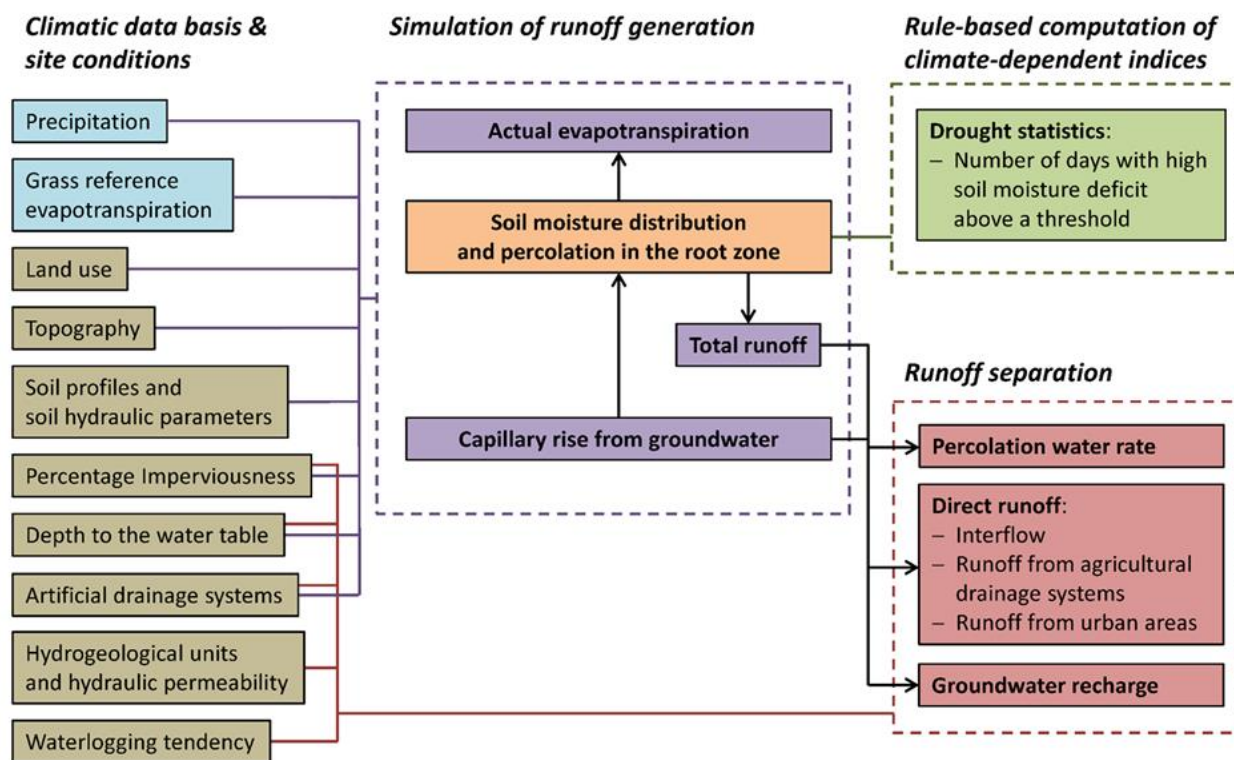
Climatic data basis & site conditions

Precipitation

Grass reference evapotranspiration

Land use

Topography

Soil profiles and soil hydraulic parameters

Percentage Imperviousness

Depth to the water table

Artificial drainage systems

Hydrogeological units and hydraulic permeability

Waterlogging tendency

Simulation of runoff generation

Actual evapotranspiration

Soil moisture distribution and percolation in the root zone

Total runoff

Capillary rise from groundwater

Rule-based computation of climate-dependent indices

Drought statistics:
– Number of days with high soil moisture deficit above a threshold

Runoff separation

Percolation water rate

Direct runoff:
– Interflow
– Runoff from agricultural drainage systems
– Runoff from urban areas

Groundwater recharge